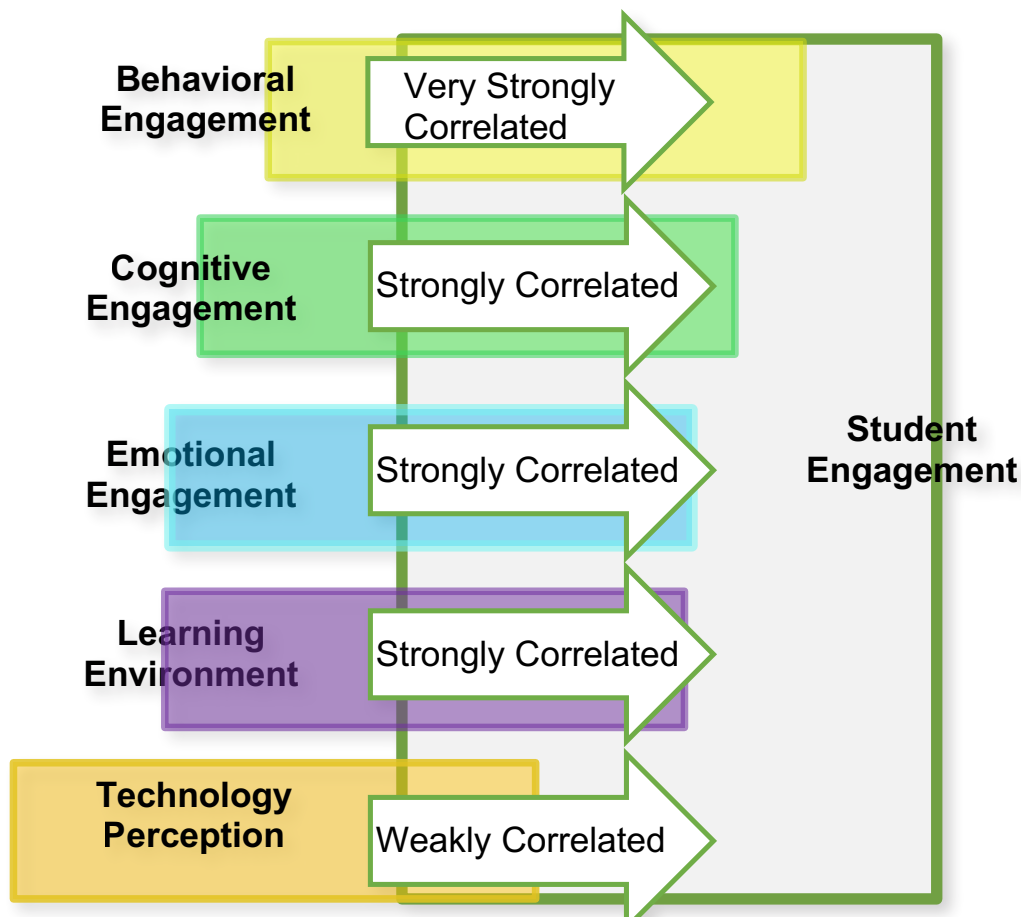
Behavioral Engagement

Very Strongly Correlated

Cognitive Engagement

Strongly Correlated

Emotional Engagement

Strongly Correlated

Learning Environment

Strongly Correlated

Technology Perception

Weakly Correlated

Student Engagement